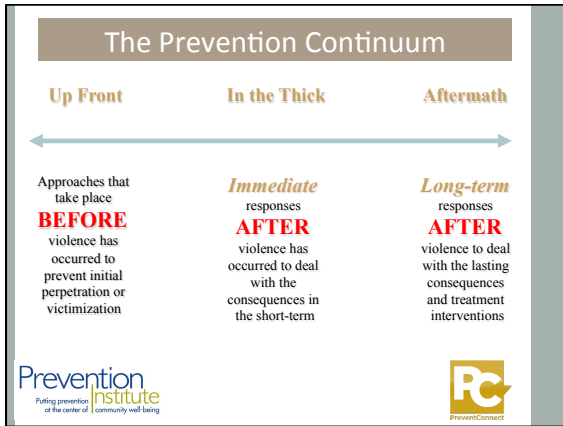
The Prevention Continuum

Up Front

In the Thick

Aftermath

Approaches that take place BEFORE violence has occurred to prevent initial perpetration or victimization

Immediate responses AFTER violence has occurred to deal with the consequences in the short-term

Long-term responses AFTER violence to deal with the lasting consequences and treatment interventions

Prevention Institute
Putting prevention at the center of community well-being

PC
PreventConnect